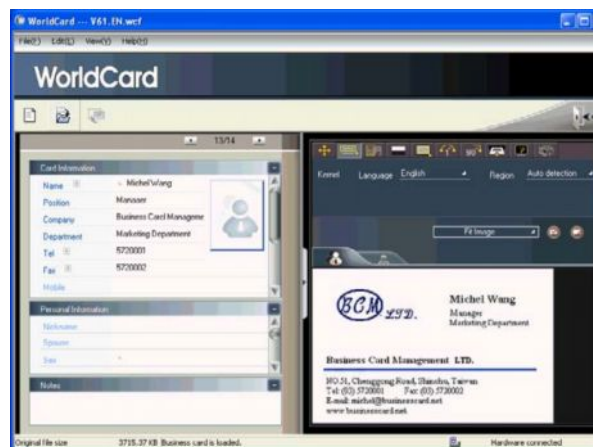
WorldCard --- V61.EN.wcf

File(F) Edit(E) View(V) Help(H)

WorldCard

13/14

Card Information

Name Michel Wang

Position Manager

Company Business Card Manageme

Department Marketing Department

Tel 5720001

Fax 5720002

Mobile

Personal Information

Nickname

Spouse

Sex

Notes

Kernel Language English Region Auto detection

Fit Image

BCM LTD.

Michel Wang
Manager
Marketing Department

Business Card Management LTD.

NO.51, Chenggong Road, Hsinchu, Taiwan
Tel: (03) 5720001 Fax: (03) 5720002
E-mail: michel@businesscard.net
www.businesscard.net

Original file size 3715.37 KB Business card is loaded. Hardware connected